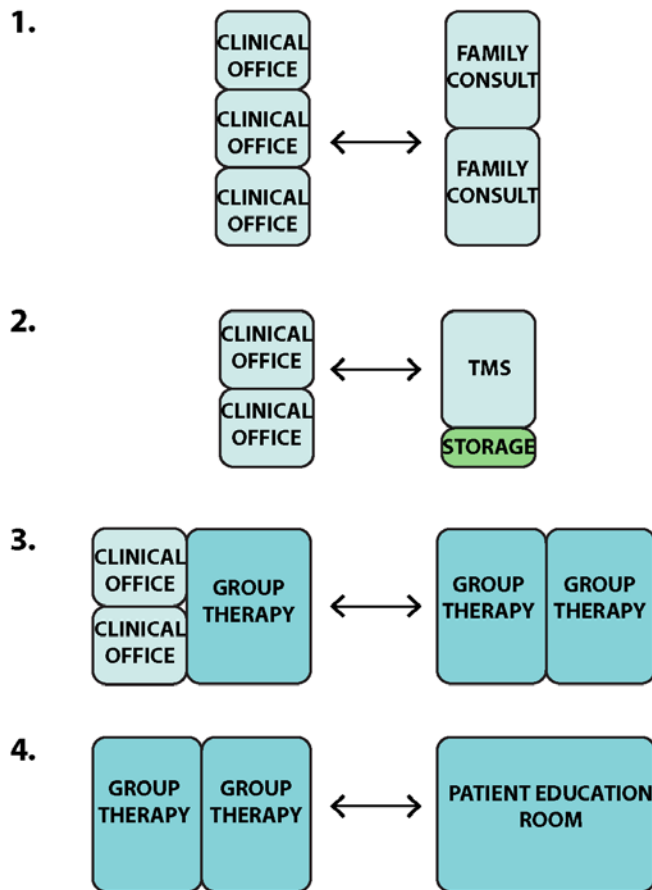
1.

CLINICAL OFFICE
CLINICAL OFFICE
CLINICAL OFFICE

FAMILY CONSULT
FAMILY CONSULT

2.

CLINICAL OFFICE
CLINICAL OFFICE

TMS
STORAGE

3.

CLINICAL OFFICE
CLINICAL OFFICE
GROUP THERAPY

GROUP THERAPY
GROUP THERAPY

4.

GROUP THERAPY
GROUP THERAPY

PATIENT EDUCATION ROOM